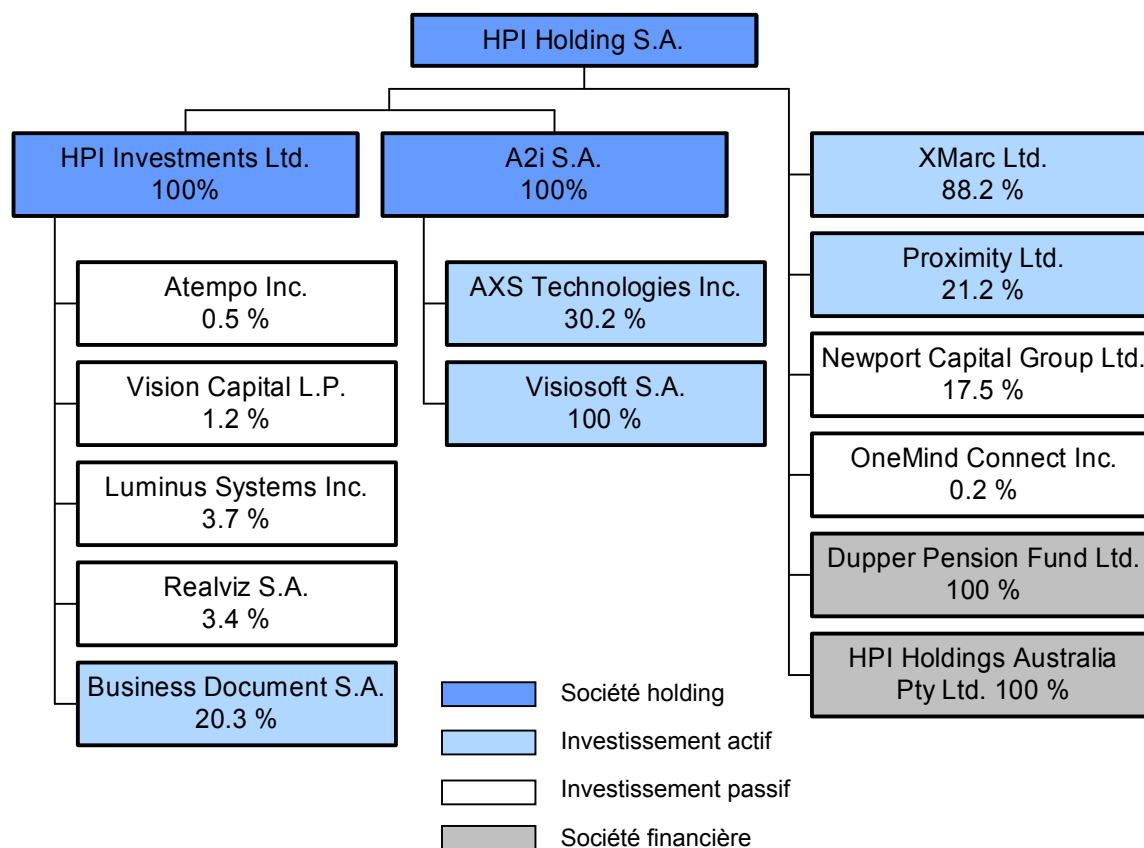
HPI Holding S.A.

HPI Investments Ltd.
100%

A2i S.A.
100%

XMarc Ltd.
88.2 %

Atempo Inc.
0.5 %

AXS Technologies Inc.
30.2 %

Proximity Ltd.
21.2 %

Vision Capital L.P.
1.2 %

Visiosoft S.A.
100 %

Newport Capital Group Ltd.
17.5 %

Luminus Systems Inc.
3.7 %

OneMind Connect Inc.
0.2 %

Realviz S.A.
3.4 %

Dupper Pension Fund Ltd.
100 %

Business Document S.A.
20.3 %

HPI Holdings Australia
Pty Ltd. 100 %

Société holding

Investissement actif

Investissement passif

Société financière